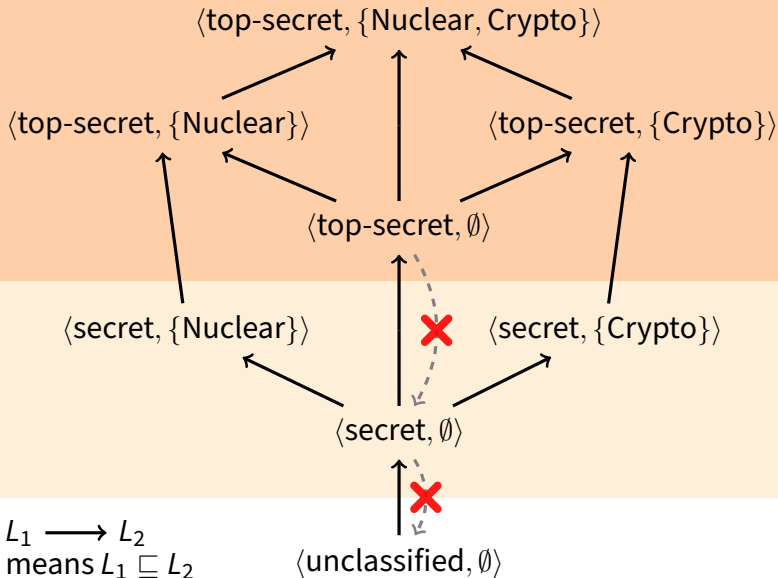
$\langle$top-secret, {Nuclear, Crypto}$\rangle$

$\langle$top-secret, {Nuclear}$\rangle$

$\langle$top-secret, {Crypto}$\rangle$

$\langle$top-secret, $\emptyset\rangle$

$\langle$secret, {Nuclear}$\rangle$

$\langle$secret, {Crypto}$\rangle$

$\langle$secret, $\emptyset\rangle$

$L_1 \longrightarrow L_2$
means $L_1 \sqsubseteq L_2$

$\langle$unclassified, $\emptyset\rangle$